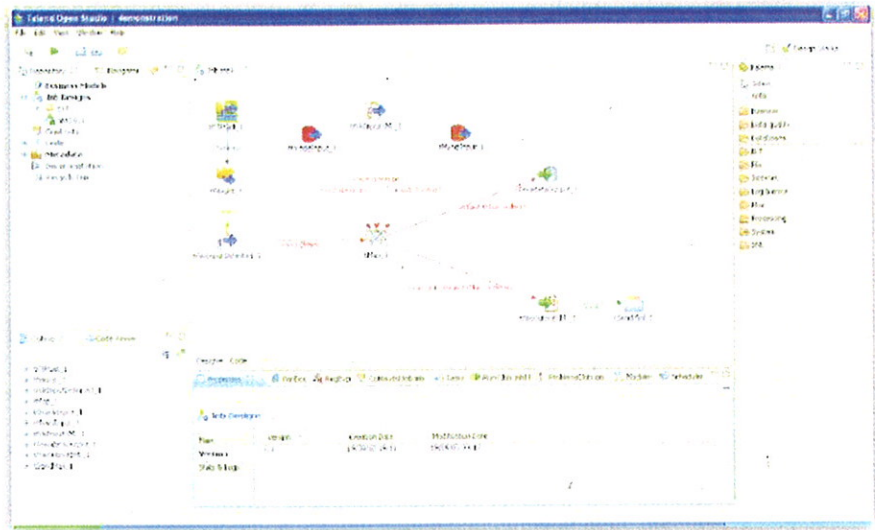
Talend Open Studio | demonstration

File Edit View Window Help

Business Models
Job Designs
Metadata

Palette
Business
Databases
File
Internet
Logs & Errors
Misc
Processing
System
XML

Designer Code

Properties

Job Designs

Name
Version
Status & Logs

Version
Creation Date
Modification Date

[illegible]